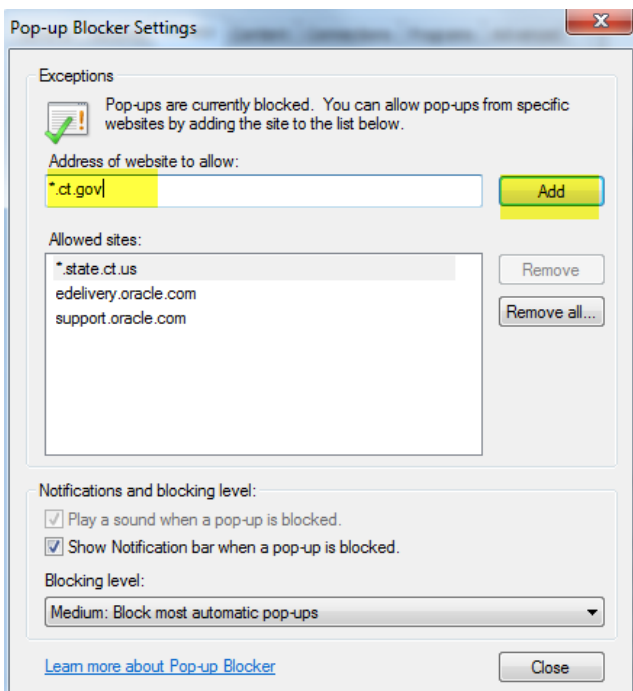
Pop-up Blocker Settings

Exceptions

Pop-ups are currently blocked. You can allow pop-ups from specific websites by adding the site to the list below.

Address of website to allow:

*.ct.gov

Add

Allowed sites:

*.state.ct.us
edelivery.oracle.com
support.oracle.com

Remove

Remove all...

Notifications and blocking level:

Play a sound when a pop-up is blocked.

Show Notification bar when a pop-up is blocked.

Blocking level:

Medium: Block most automatic pop-ups

Learn more about Pop-up Blocker

Close